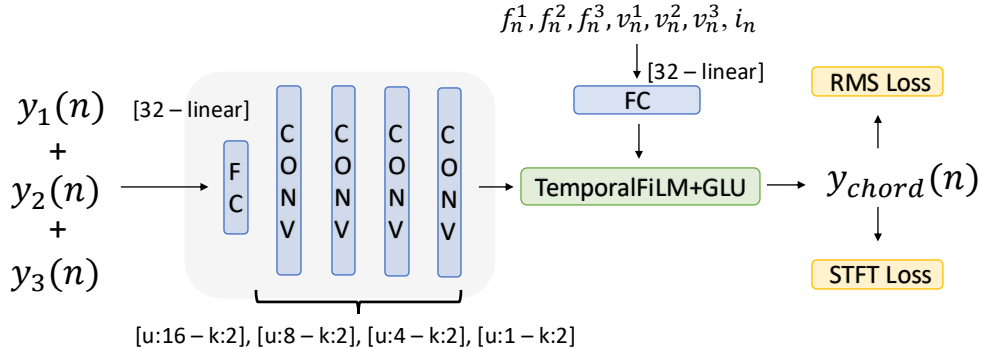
$f_n^1, f_n^2, f_n^3, v_n^1, v_n^2, v_n^3, i_n$

[32 – linear]

FC

RMS Loss

$y_1(n)$
+
$y_2(n)$
+
$y_3(n)$

[32 – linear]

FC

CONV

CONV

CONV

CONV

TemporalFiLM+GLU

$y_{chord}(n)$

STFT Loss

[u:16 – k:2], [u:8 – k:2], [u:4 – k:2], [u:1 – k:2]